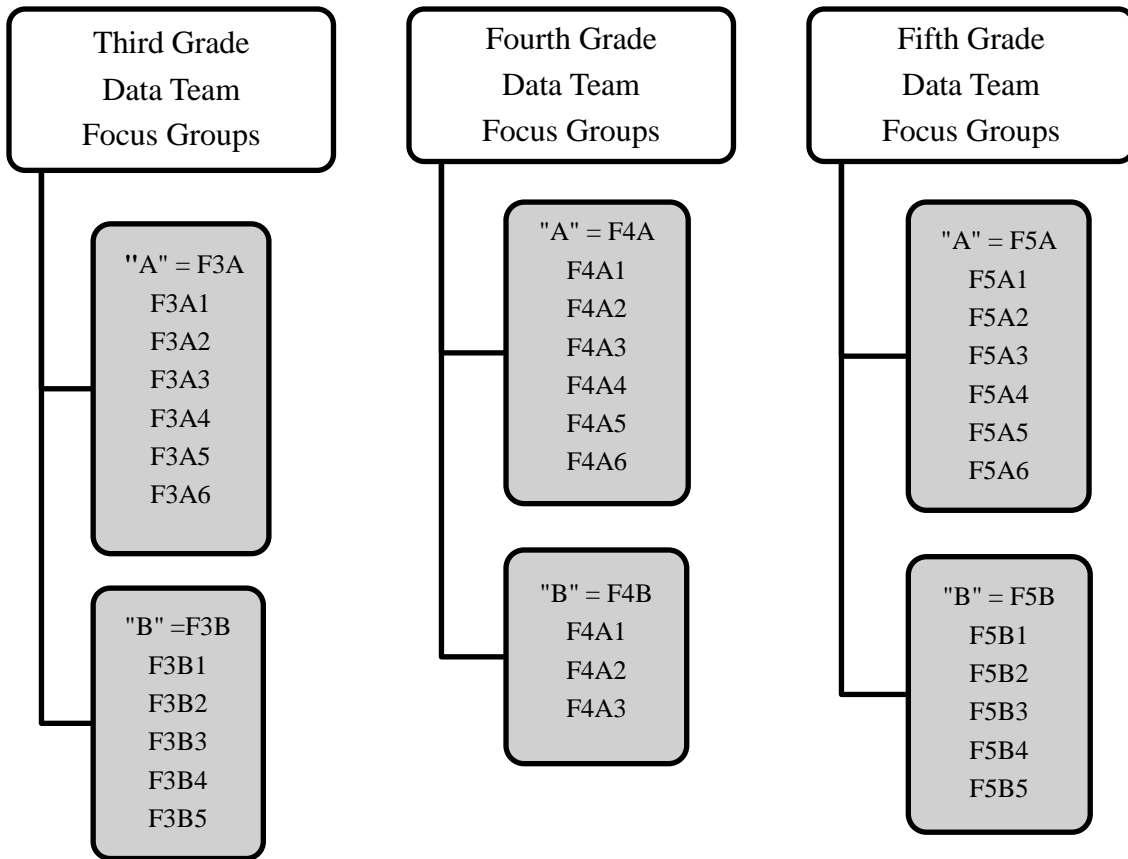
Third Grade
Data Team
Focus Groups

"A" = F3A
F3A1
F3A2
F3A3
F3A4
F3A5
F3A6

"B" =F3B
F3B1
F3B2
F3B3
F3B4
F3B5

Fourth Grade
Data Team
Focus Groups

"A" = F4A
F4A1
F4A2
F4A3
F4A4
F4A5
F4A6

"B" = F4B
F4A1
F4A2
F4A3

Fifth Grade
Data Team
Focus Groups

"A" = F5A
F5A1
F5A2
F5A3
F5A4
F5A5
F5A6

"B" = F5B
F5B1
F5B2
F5B3
F5B4
F5B5